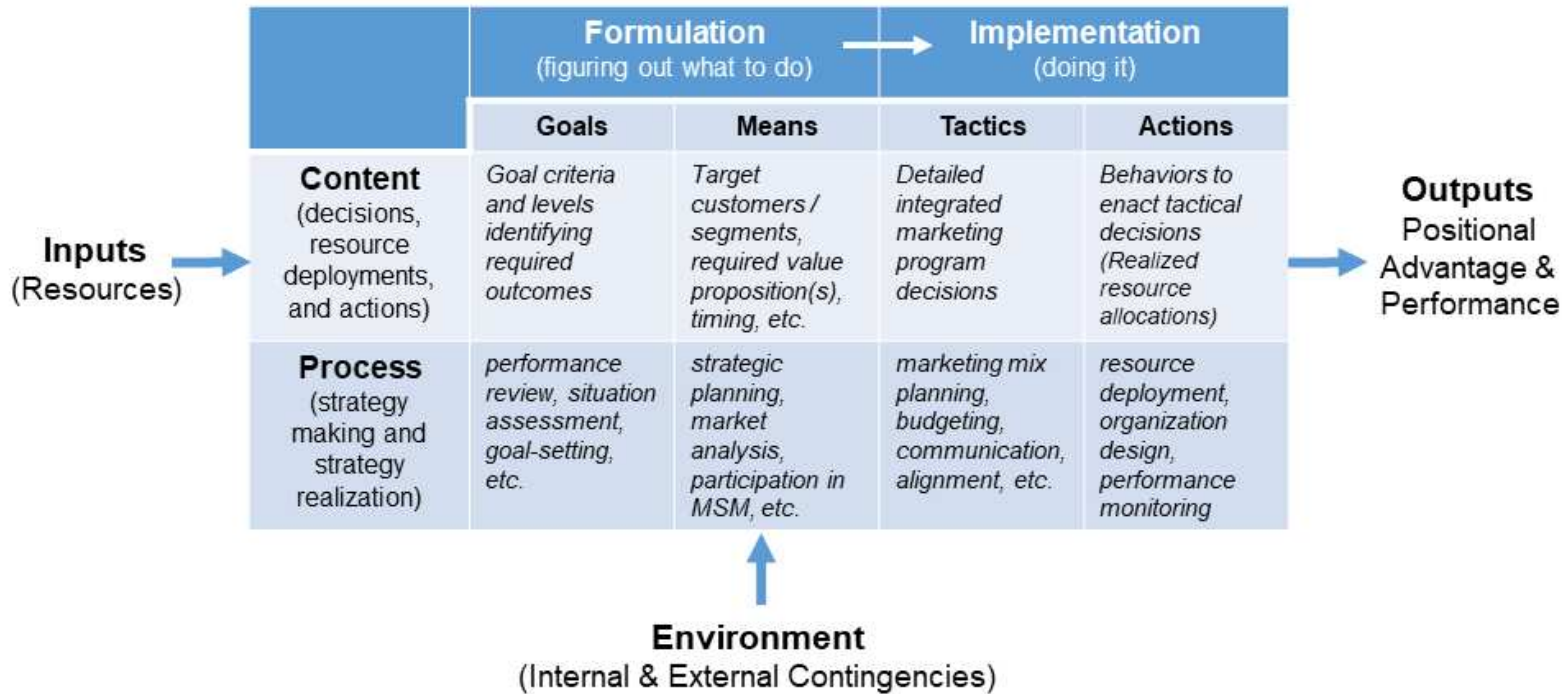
Inputs (Resources)

| | Formulation (figuring out what to do) | | Implementation (doing it) | |
|---|---|---|---|---|
| | Goals | Means | Tactics | Actions |
| Content (decisions, resource deployments, and actions) | Goal criteria and levels identifying required outcomes | Target customers / segments, required value proposition(s), timing, etc. | Detailed integrated marketing program decisions | Behaviors to enact tactical decisions (Realized resource allocations) |
| Process (strategy making and strategy realization) | performance review, situation assessment, goal-setting, etc. | strategic planning, market analysis, participation in MSM, etc. | marketing mix planning, budgeting, communication, alignment, etc. | resource deployment, organization design, performance monitoring |

Outputs Positional Advantage & Performance

Environment (Internal & External Contingencies)